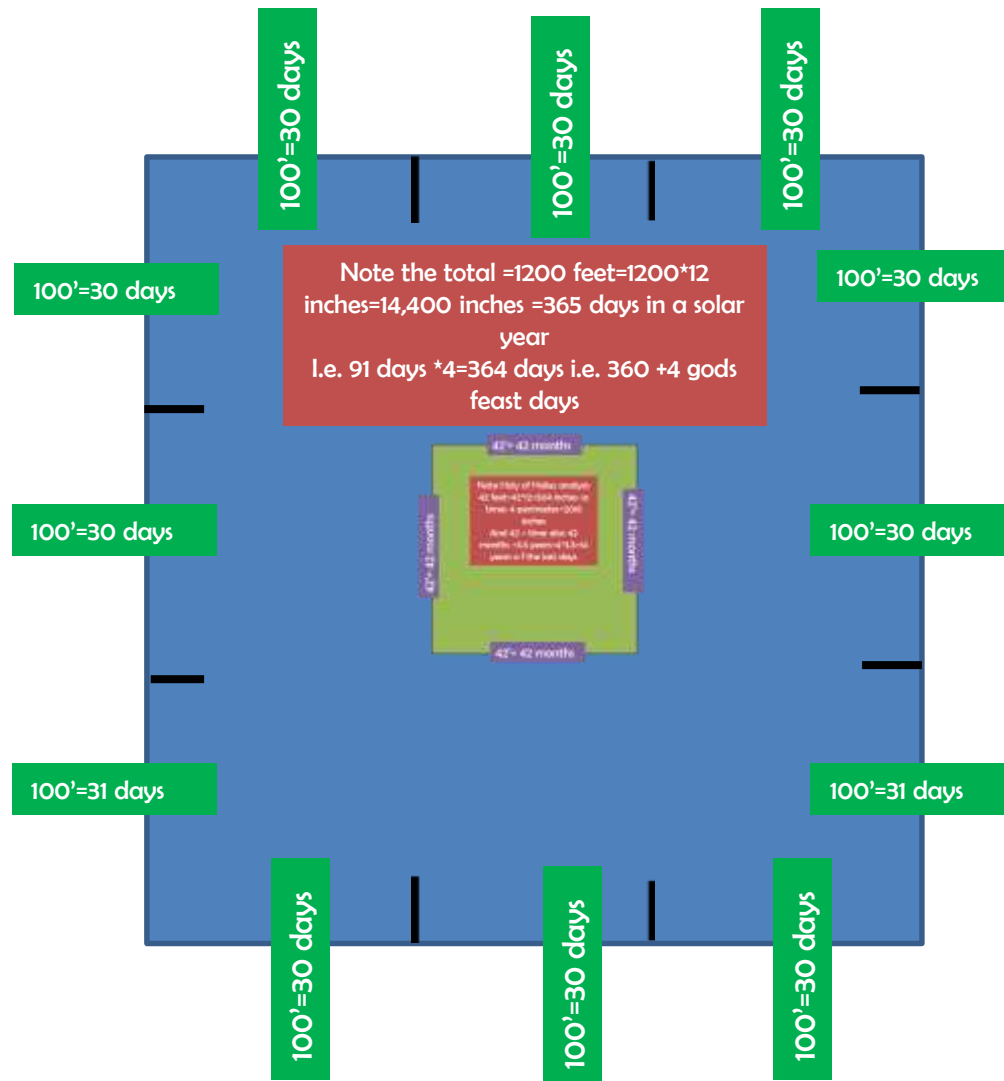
100'=30 days

100'=30 days

100'=30 days

100'=30 days

100'=30 days

Note the total =1200 feet=1200*12 inches=14,400 inches =365 days in a solar year
I.e. 91 days *4=364 days i.e. 360 +4 gods feast days

42'= 42 months

42'= 42 months

42'= 42 months

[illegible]

42'= 42 months

100'=30 days

100'=30 days

100'=31 days

100'=31 days

100'=30 days

100'=30 days

100'=30 days